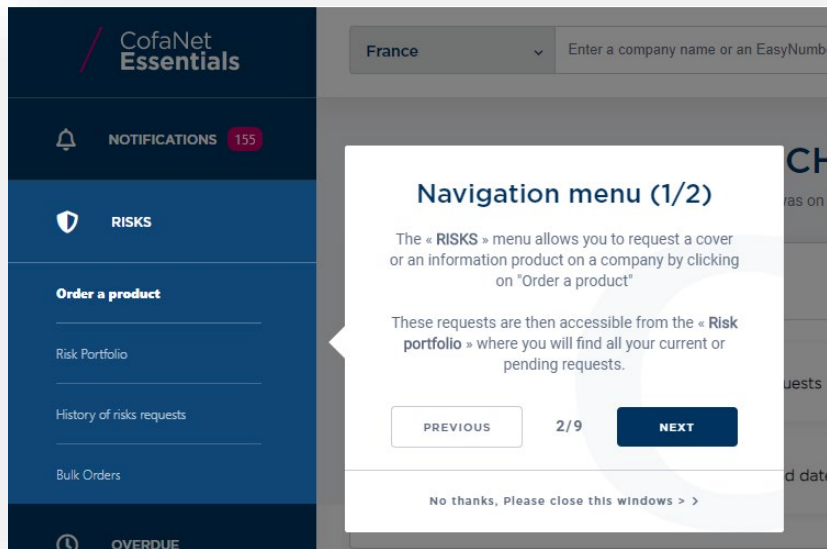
CofaNet Essentials

NOTIFICATIONS 155

RISKS

Order a product

Risk Portfolio

History of risks requests

Bulk Orders

OVERDUE

France

Enter a company name or an EasyNumb

CH

vas on

uests

d date

Navigation menu (1/2)

The « RISKS » menu allows you to request a cover or an information product on a company by clicking on "Order a product"

These requests are then accessible from the « Risk portfolio » where you will find all your current or pending requests.

PREVIOUS

2/9

NEXT

No thanks, Please close this windows > >